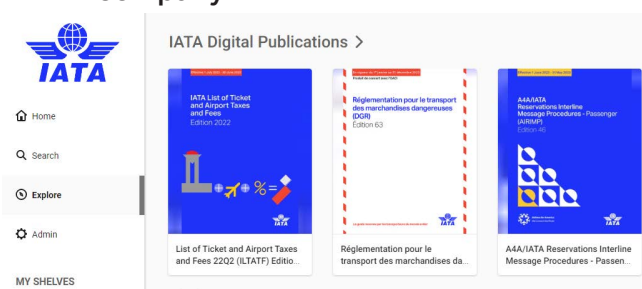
IATA

Home

Search

Explore

Admin

MY SHELVES

IATA Digital Publications >

Effective 1 July 2022 - 30 June 2023

IATA List of Ticket and Airport Taxes and Fees

Edition 2022

IATA

List of Ticket and Airport Taxes and Fees 22Q2 (ILTATF) Editio...

Réglementation pour le transport des marchandises dangereuses (DGR)

Édition 63

IATA

Réglementation pour le transport des marchandises da...

Effective 1 June 2022 - 31 May 2023

A4A/IATA Reservations Interline Message Procedures - Passenger (AIRIMP)

Edition 46

IATA

A4A/IATA Reservations Interline Message Procedures - Passen...